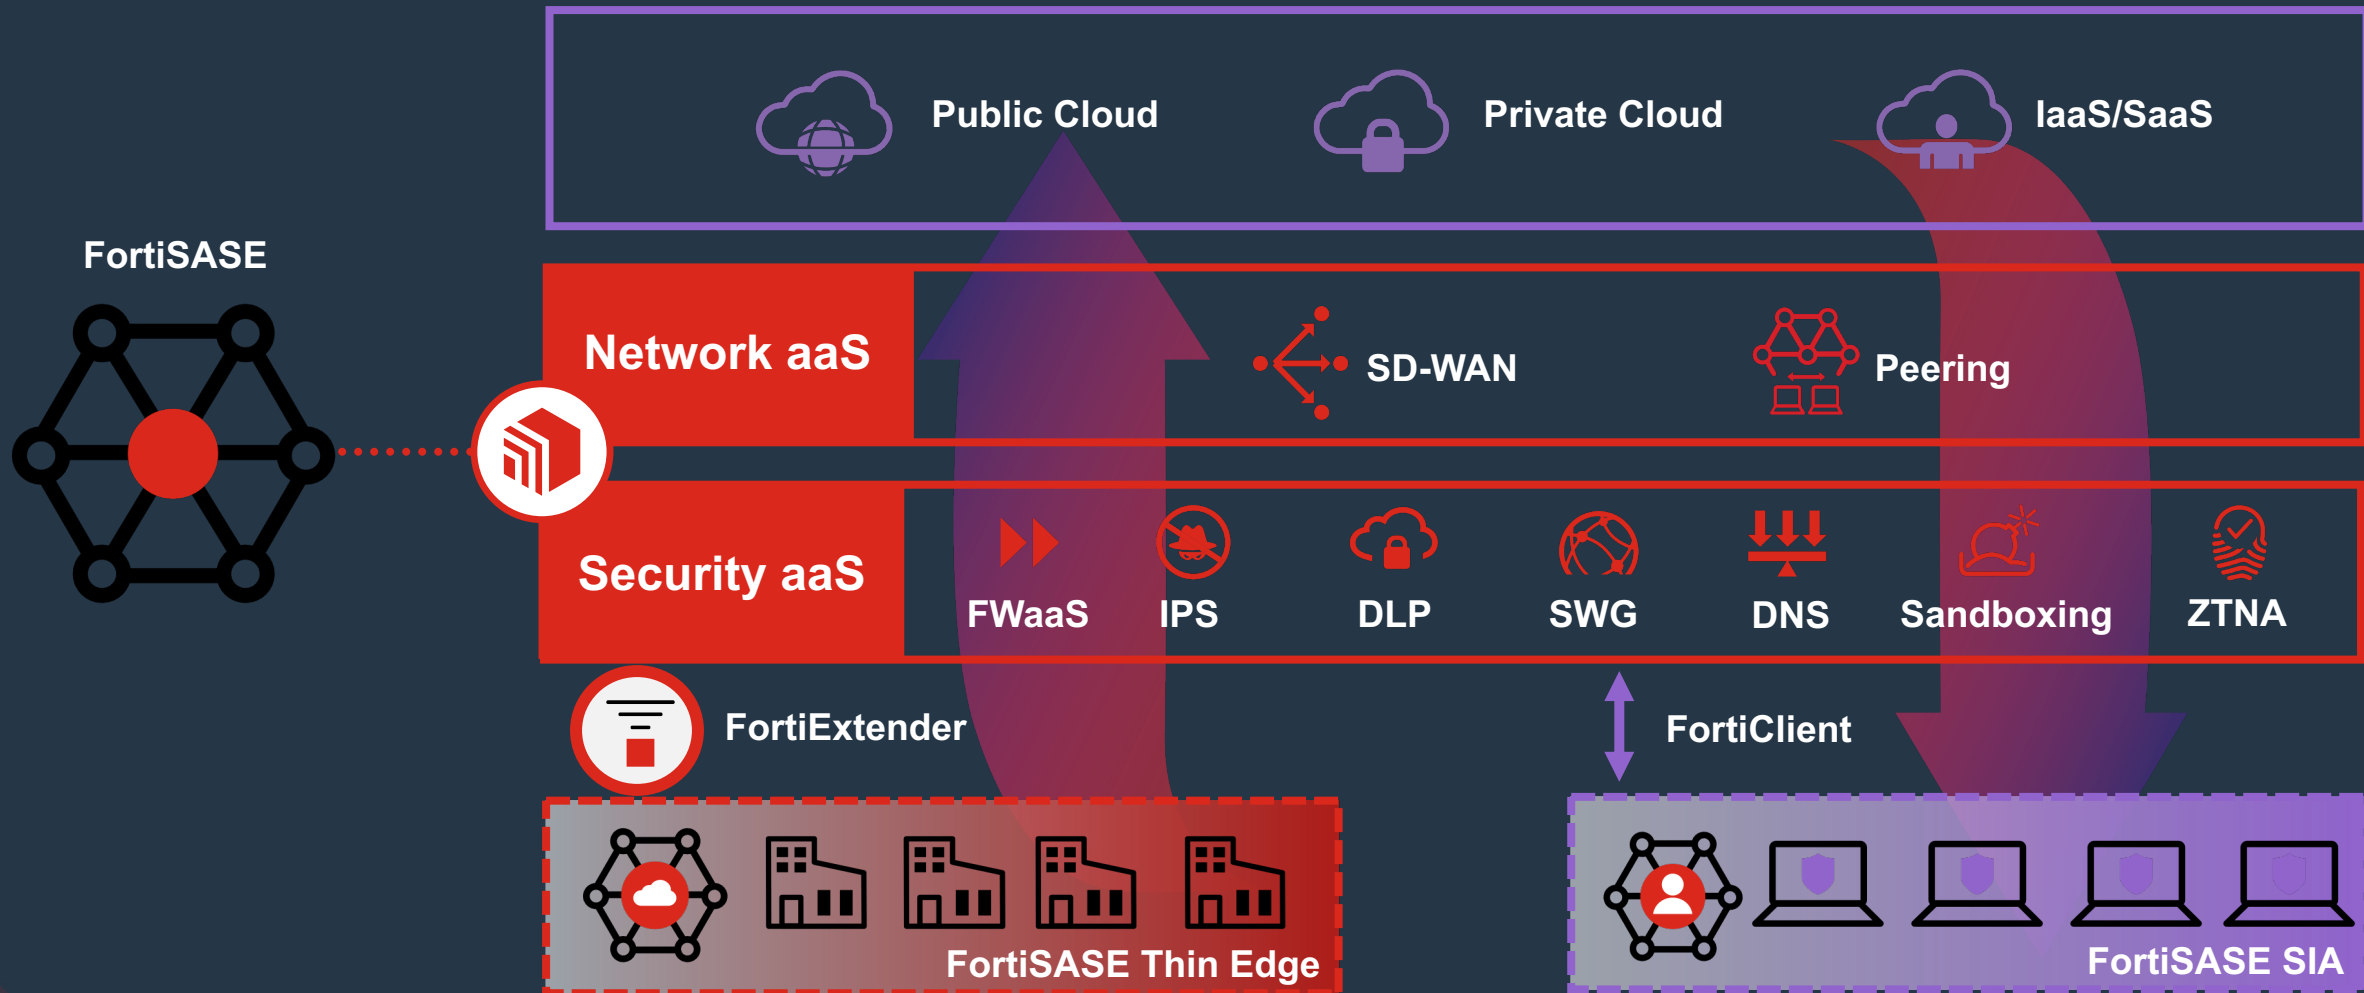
Public Cloud

Private Cloud

IaaS/SaaS

FortiSASE

Network aaS

SD-WAN

Peering

Security aaS

FWaaS

IPS

DLP

SWG

DNS

Sandboxing

ZTNA

FortiExtender

FortiClient

FortiSASE Thin Edge

FortiSASE SIA